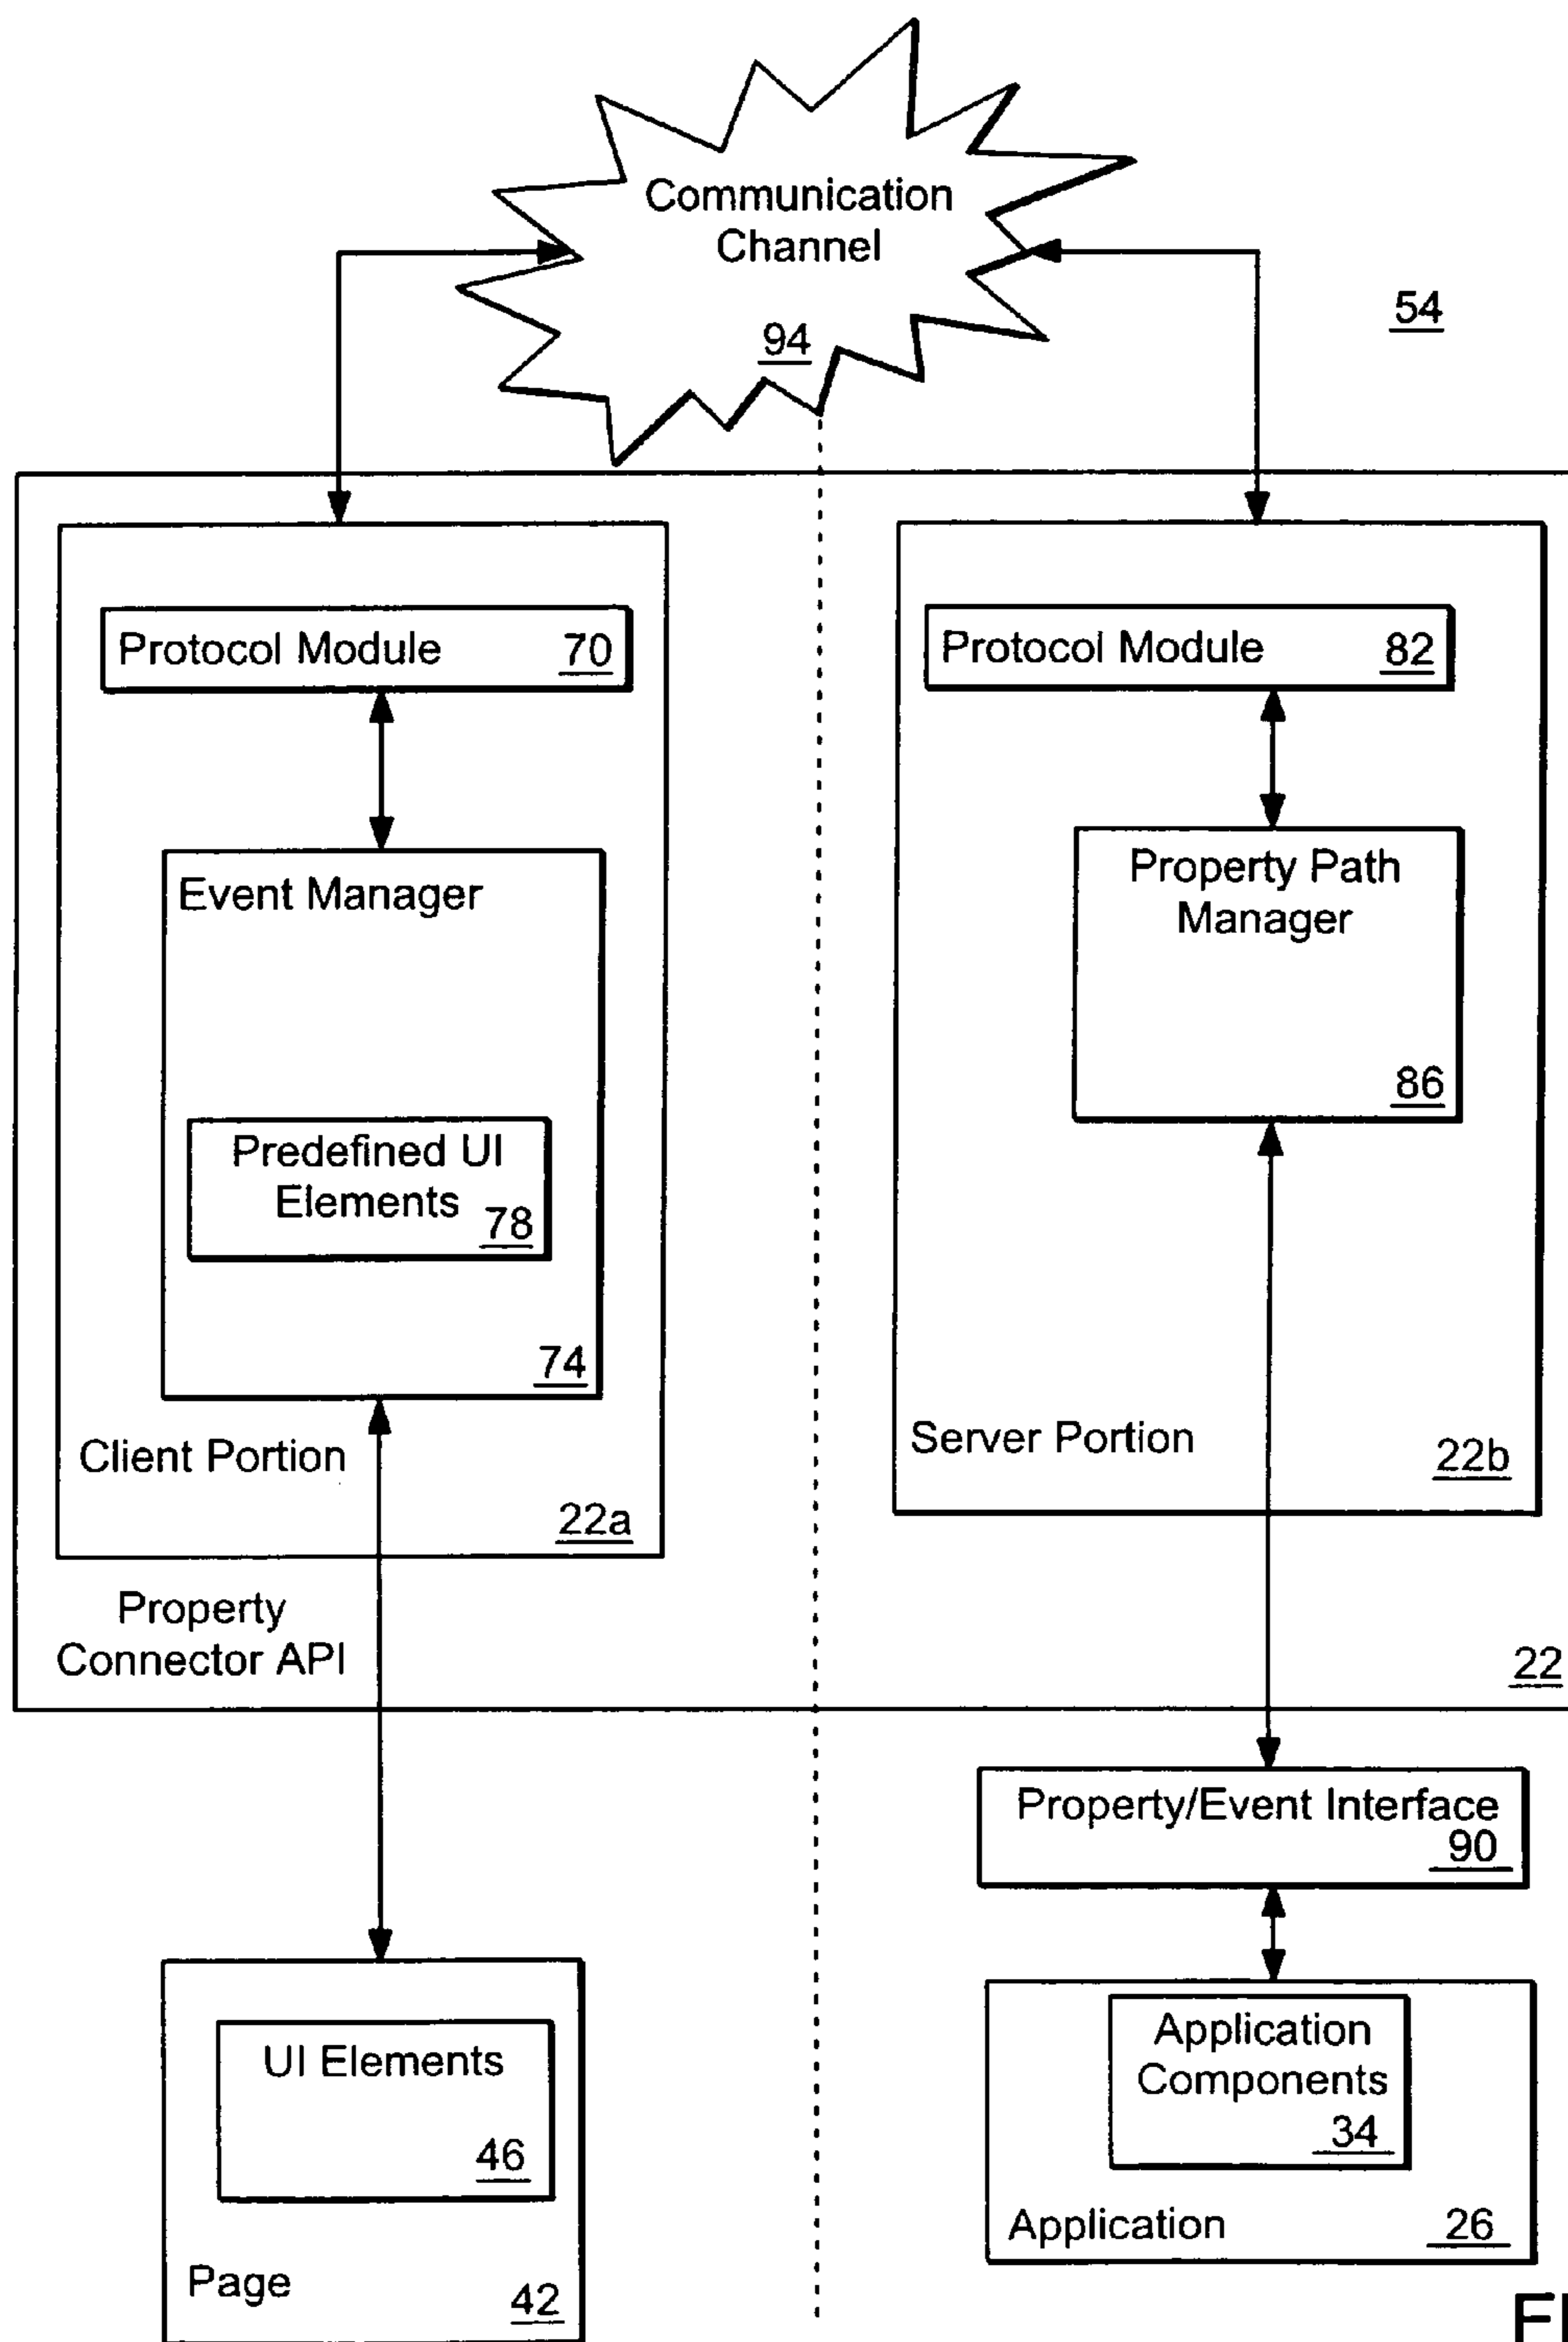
Communication Channel
94

54

Protocol Module 70

Event Manager

Predefined UI Elements 78

74

Client Portion

22a

Protocol Module 82

Property Path Manager

86

Server Portion

22b

Property Connector API

22

Property/Event Interface 90

Application Components 34

Application 26

UI Elements

46

Page 42

FI